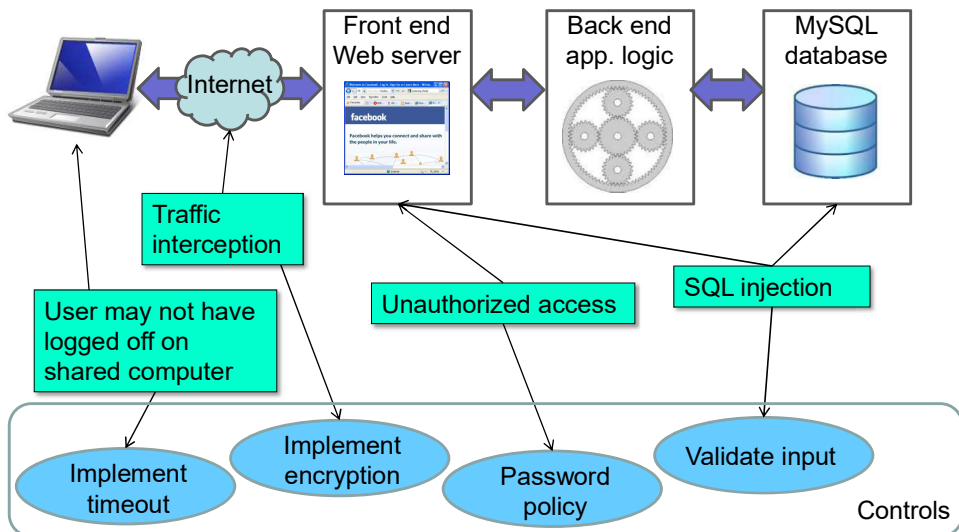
Internet

Front end Web server

facebook

Facebook helps you connect and share with the people in your life.

Back end app. logic

MySQL database

Traffic interception

User may not have logged off on shared computer

Unauthorized access

SQL injection

Implement timeout

Implement encryption

Password policy

Validate input

Controls